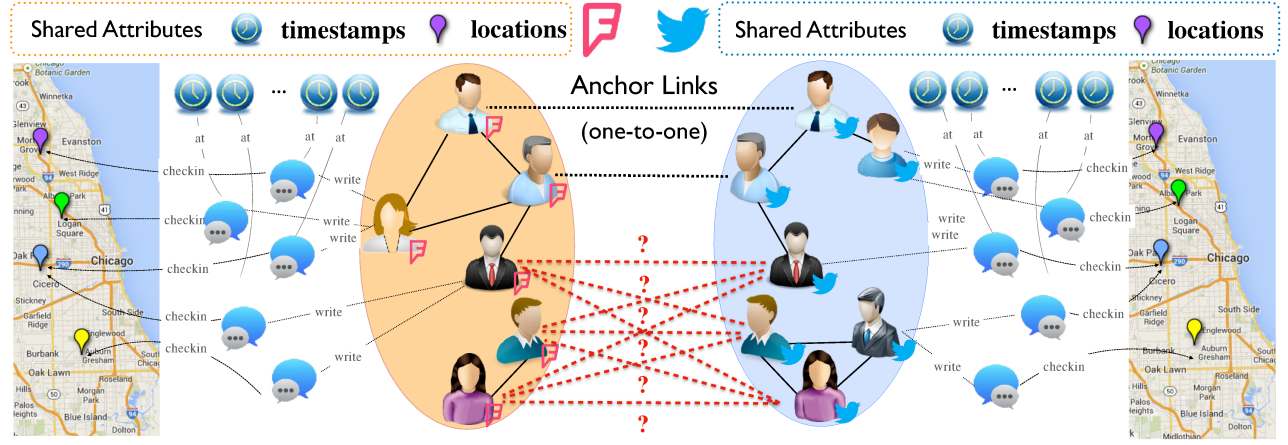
Shared Attributes timestamps locations

Shared Attributes timestamps locations

Anchor Links

(one-to-one)

...

at at at at

checkin checkin checkin checkin checkin

write write write write write

?
?
?
?
?
?
?

...

at at at at

write write write write write

checkin checkin checkin checkin checkin

Botanic Garden
Winnetka
Glenview
Morton Grove
Evanston
West Ridge
Albany Park
Logan Square
Oak Park
Chicago
Cicero
Stickney
South Side
Garfield Ridge
Englewood
Burbank
Auburn Gresham
Oak Lawn
Roseland
Palos Heights
Blue Island
Dolton
Morgan Park
Midlothian